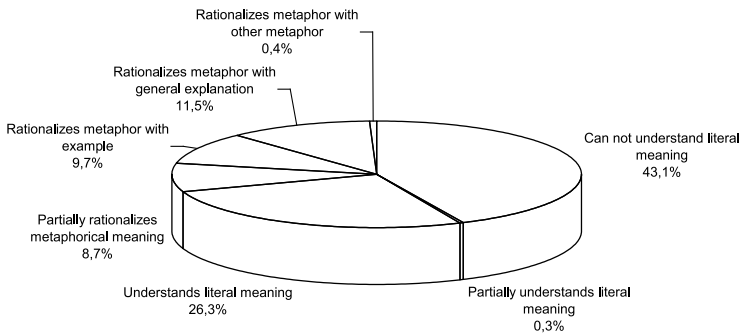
Rationalizes metaphor with other metaphor
0,4%

Rationalizes metaphor with general explanation
11,5%

Rationalizes metaphor with example
9,7%

Can not understand literal meaning
43,1%

Partially rationalizes metaphorical meaning
8,7%

Understands literal meaning
26,3%

Partially understands literal meaning
0,3%